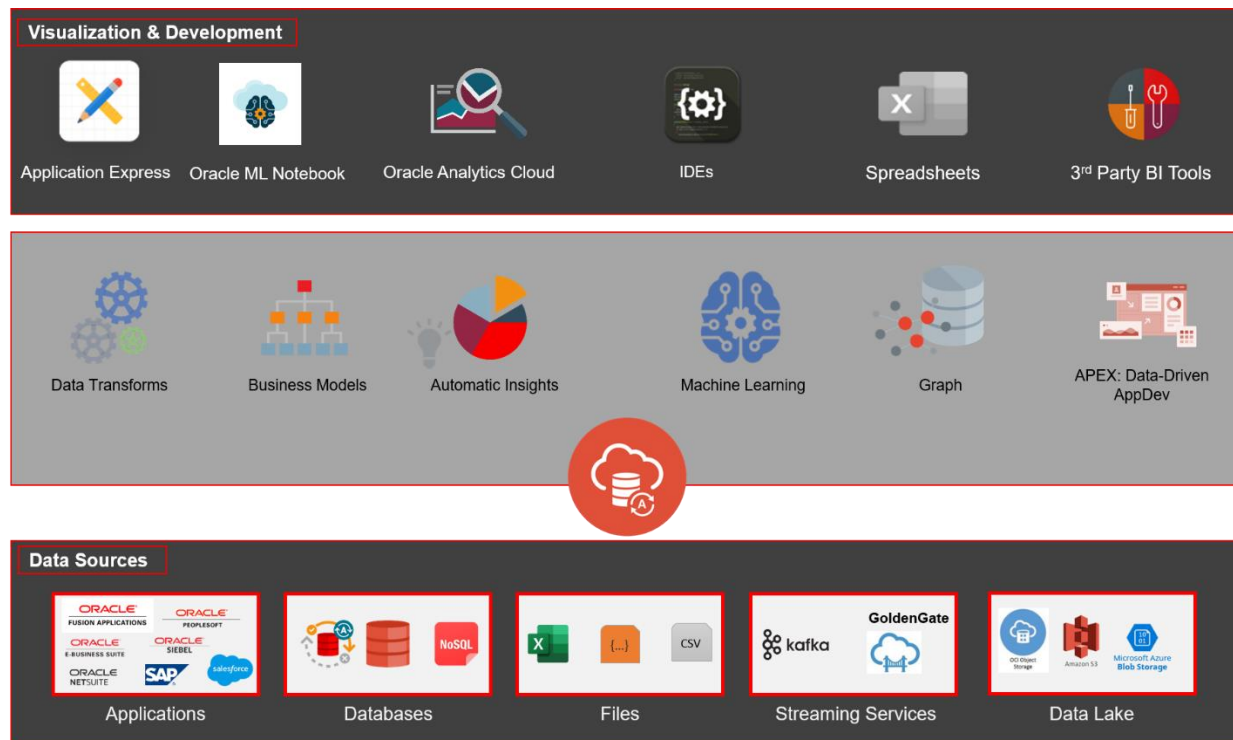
Visualization & Development

Application Express
Oracle ML Notebook
Oracle Analytics Cloud
{⚙}
IDEs
X
Spreadsheets
3rd Party BI Tools

Data Transforms
Business Models
Automatic Insights
Machine Learning
Graph
APEX: Data-Driven AppDev

A

Data Sources

ORACLE FUSION APPLICATIONS
ORACLE PEOPLESOFT
ORACLE E-BUSINESS SUITE
ORACLE SIEBEL
ORACLE NETSUITE
SAP
salesforce
Applications

A+
NoSQL
Databases

X
{...}
CSV
Files

kafka
GoldenGate
Streaming Services

OCI Object Storage
Amazon S3
Microsoft Azure Blob Storage
Data Lake